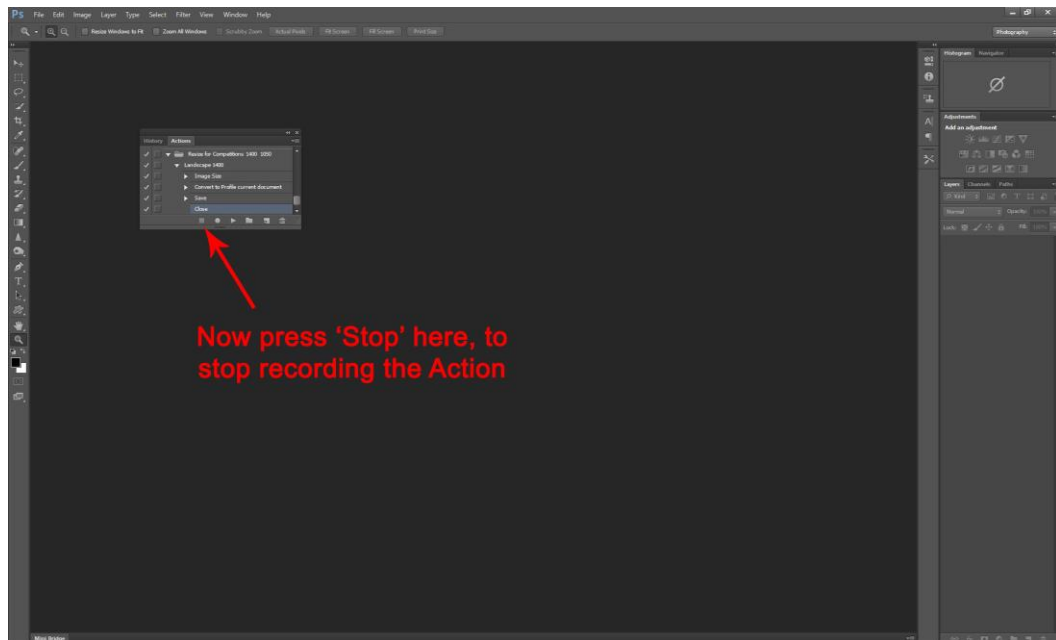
Ps File Edit Image Layer Type Select Filter View Window Help

Resize Windows to Fit Zoom All Windows Scrubby Zoom Actual Pixels Fit Screen Fill Screen Print Size

Photography

History Actions

Resize for Competitions 1400 1050
Landscape 1400
Image Size
Convert to Profile current document
Save
Close

Now press ‘Stop’ here, to stop recording the Action

Histogram Navigator

Adjustments
Add an adjustment

Layers Channels Paths
Kind
Normal Opacity:
Lock: Fill:

Mini Bridge